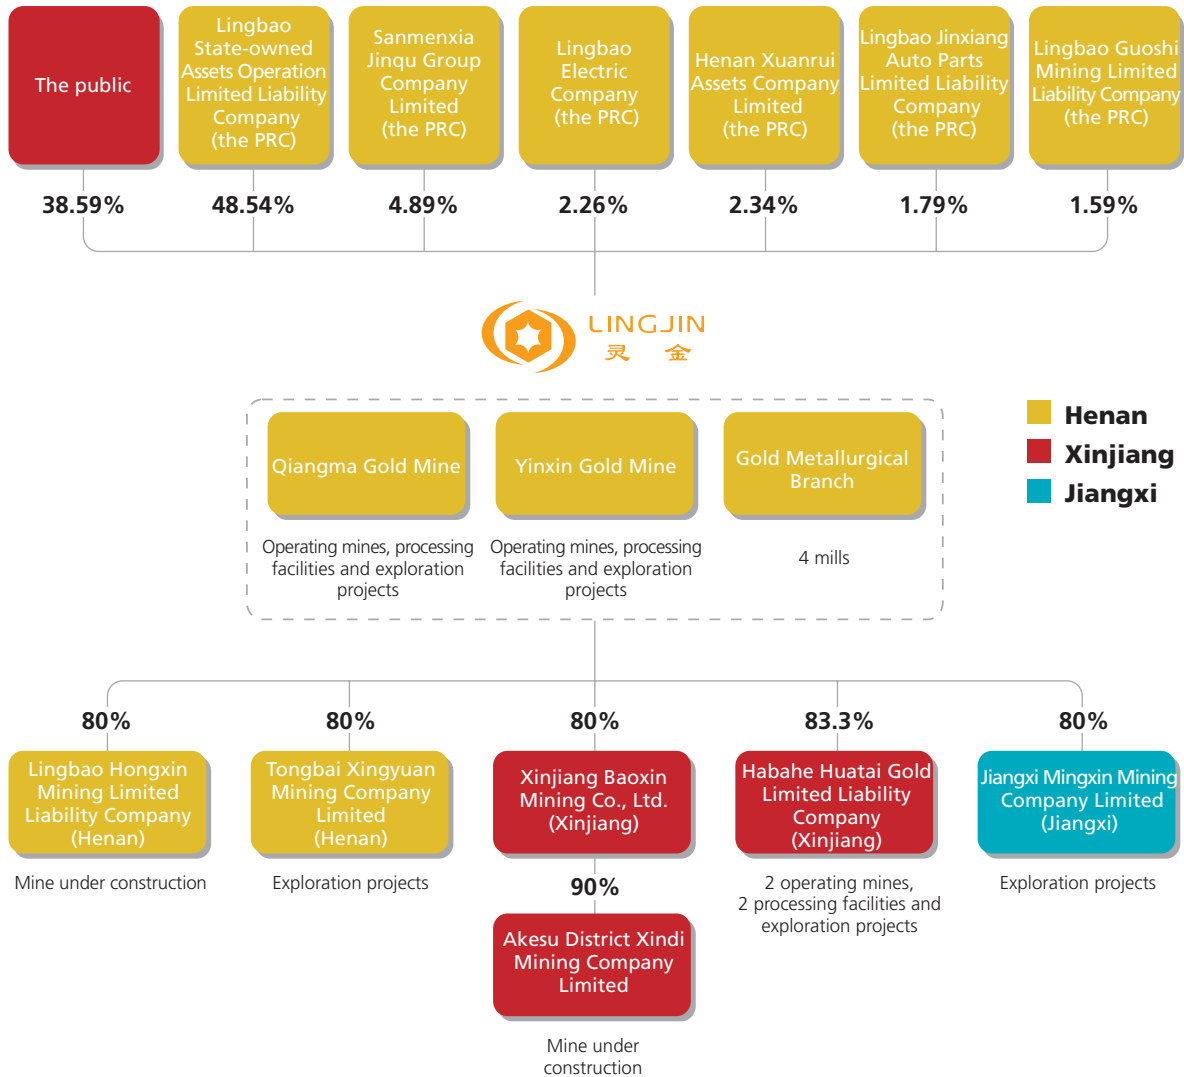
The public

Lingbao State-owned Assets Operation Limited Liability Company (the PRC)

Sanmenxia Jinqu Group Company Limited (the PRC)

Lingbao Electric Company (the PRC)

Henan Xuanrui Assets Company Limited (the PRC)

Lingbao Jinxiang Auto Parts Limited Liability Company (the PRC)

Lingbao Guoshi Mining Limited Liability Company (the PRC)

38.59%

48.54%

4.89%

2.26%

2.34%

1.79%

1.59%

LINGJIN
灵 金

Henan
Xinjiang
Jiangxi

Qiangma Gold Mine

Operating mines, processing facilities and exploration projects

Yinxin Gold Mine

Operating mines, processing facilities and exploration projects

Gold Metallurgical Branch

4 mills

80%

Lingbao Hongxin Mining Limited Liability Company (Henan)

Mine under construction

80%

Tongbai Xingyuan Mining Company Limited (Henan)

Exploration projects

80%

Xinjiang Baoxin Mining Co., Ltd. (Xinjiang)

90%

Akesu District Xindi Mining Company Limited

Mine under construction

83.3%

Habahe Huatai Gold Limited Liability Company (Xinjiang)

2 operating mines, 2 processing facilities and exploration projects

80%

Jiangxi Mingxin Mining Company Limited (Jiangxi)

Exploration projects